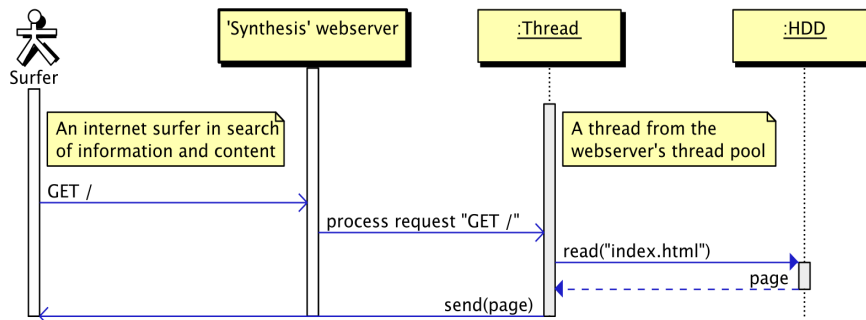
Surfer

'Synthesis' webserver

:Thread

:HDD

An internet surfer in search of information and content

A thread from the webserver's thread pool

GET /

process request "GET /"

read("index.html")

page

send(page)